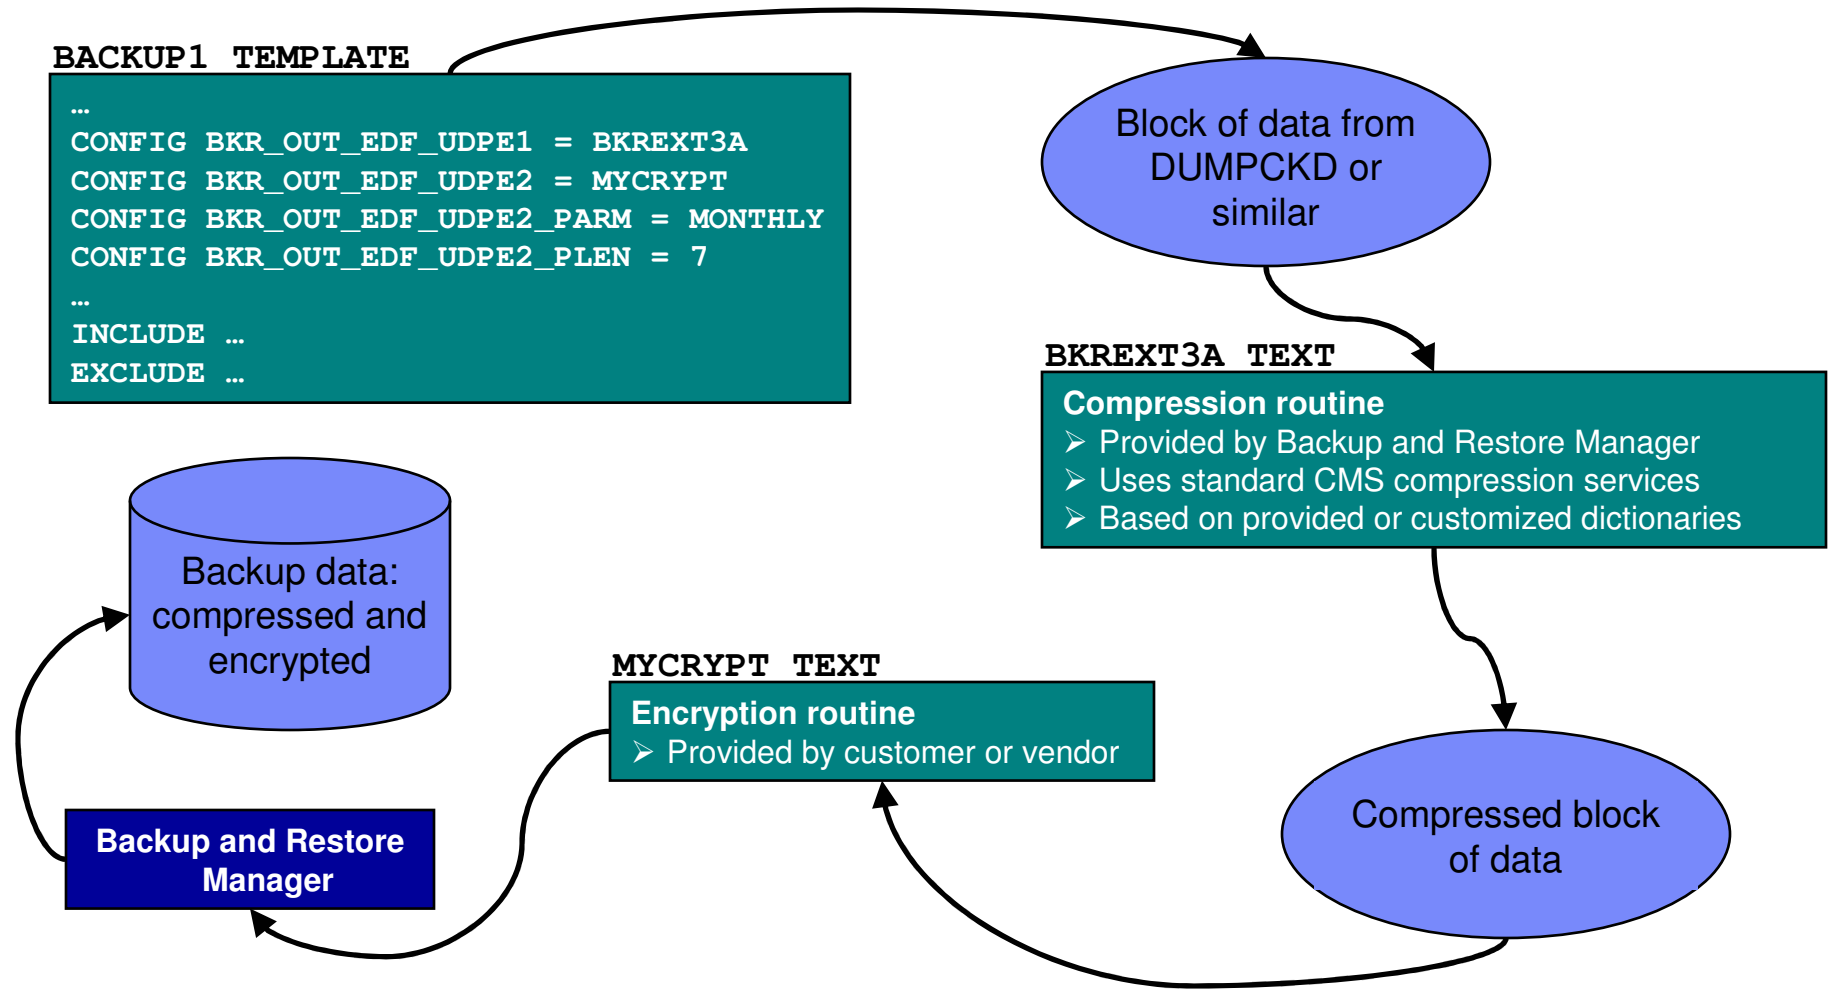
BACKUP1 TEMPLATE

…
CONFIG BKR_OUT_EDF_UDPE1 = BKREXT3A
CONFIG BKR_OUT_EDF_UDPE2 = MYCRYPT
CONFIG BKR_OUT_EDF_UDPE2_PARM = MONTHLY
CONFIG BKR_OUT_EDF_UDPE2_PLEN = 7
…
INCLUDE …
EXCLUDE …

Block of data from DUMPCKD or similar

BKREXT3A TEXT

Compression routine
➢ Provided by Backup and Restore Manager
➢ Uses standard CMS compression services
➢ Based on provided or customized dictionaries

Compressed block of data

MYCRYPT TEXT

Encryption routine
➢ Provided by customer or vendor

Backup and Restore Manager

Backup data: compressed and encrypted